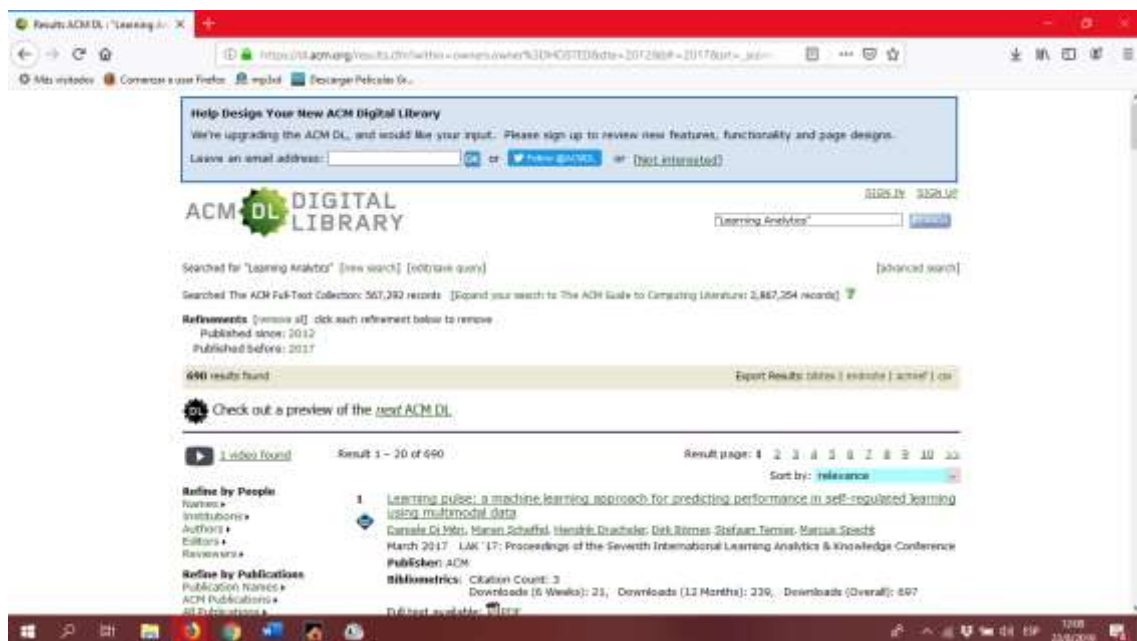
Results ACM DL : "Learning A... ×

https://dl.acm.org/results.cfm?within=owners.owner%3DHOSTED&dte=2012&bfr=2017&srt=_sco...

Más visitados  Comenzar a usar Firefox  mpSnl  Descargar Películas Gr...

Help Design Your New ACM Digital Library

We're upgrading the ACM DL, and would like your input. Please sign up to review new features, functionality and page designs.

Leave an email address: [ ] OK or Follow @ACMDL or [Not interested]

ACM DL DIGITAL LIBRARY

SIGN IN SIGN UP

"Learning Analytics" SEARCH

Searched for "Learning Analytics" [new search] [edit/save query] [advanced search]

Searched The ACM Full-Text Collection: 567,292 records [Expand your search to The ACM Guide to Computing Literature: 2,867,254 records]

Refinements [remove all] click each refinement below to remove
Published since: 2012
Published before: 2017

690 results found

Export Results: bibtex | endnote | acmref | csv

Check out a preview of the next ACM DL

1 video found

Result 1 – 20 of 690

Result page: 1 2 3 4 5 6 7 8 9 10 >>

Sort by: relevance

Refine by People
Names ▸
Institutions ▸
Authors ▸
Editors ▸
Reviewers ▸

Refine by Publications
Publication Names ▸
ACM Publications ▸
All Publications ▸

1 Learning pulse: a machine learning approach for predicting performance in self-regulated learning using multimodal data

Daniele Di Mitri, Maren Scheffel, Hendrik Drachsler, Dirk Börner, Stefaan Ternier, Marcus Specht

March 2017 LAK '17: Proceedings of the Seventh International Learning Analytics & Knowledge Conference

Publisher: ACM

Bibliometrics: Citation Count: 3
Downloads (6 Weeks): 21, Downloads (12 Months): 239, Downloads (Overall): 697

Full text available: PDF

12:08
23/8/2018